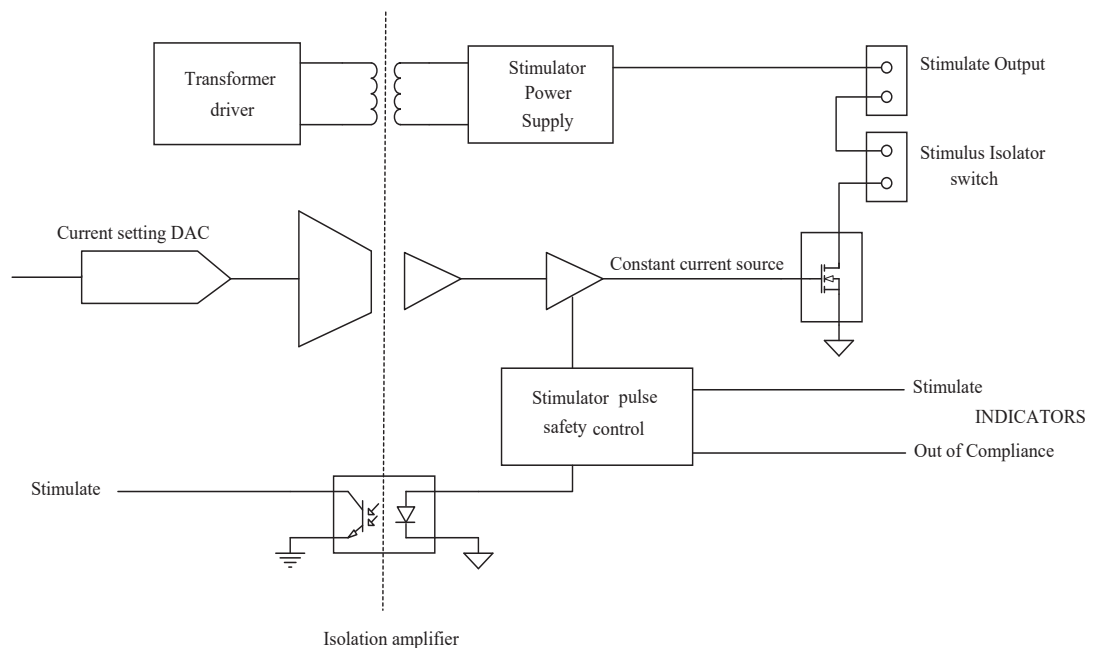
Transformer driver

Stimulator Power Supply

Stimulate Output

Stimulus Isolator switch

Current setting DAC

Constant current source

Stimulator pulse safety control

Stimulate

INDICATORS

Out of Compliance

Stimulate

Isolation amplifier